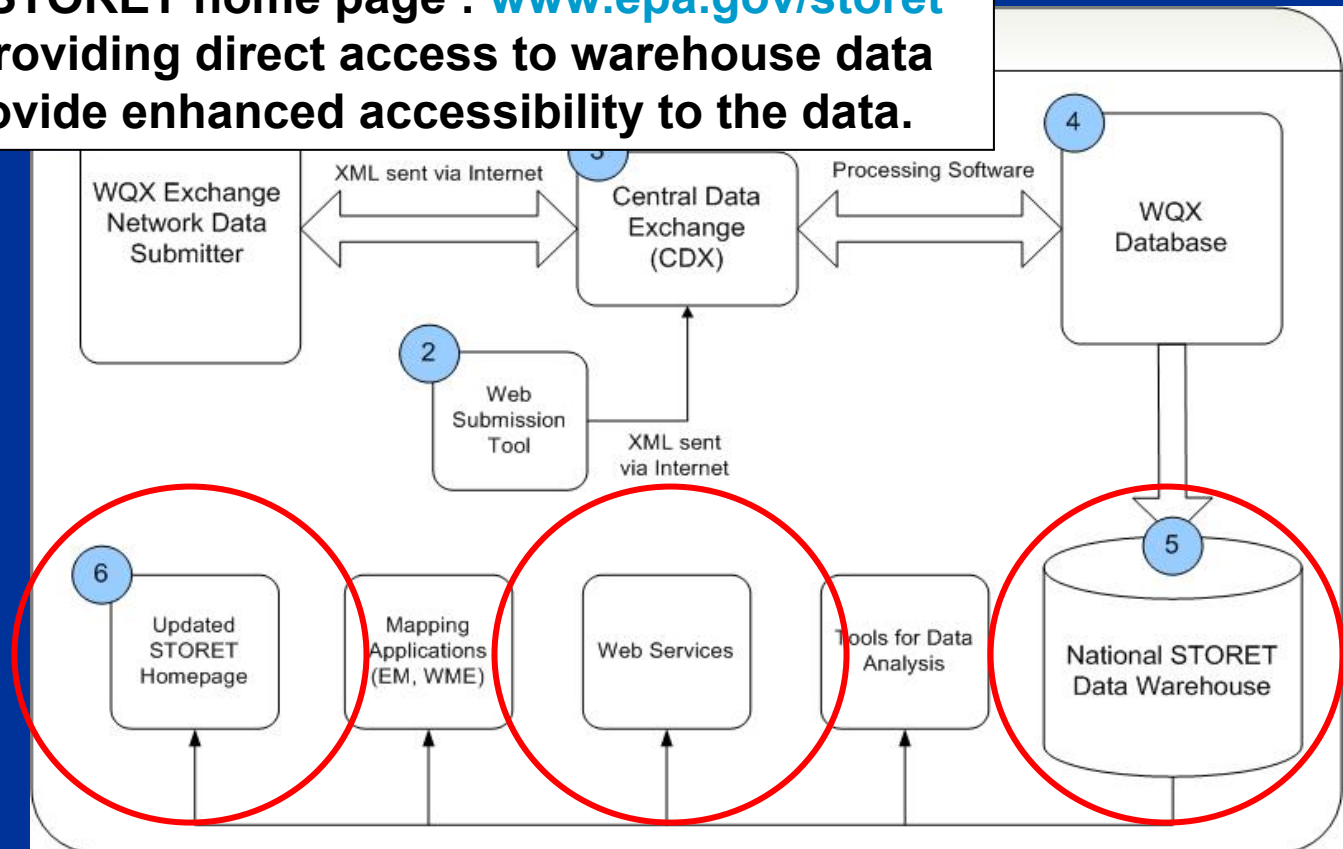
STORET home page : www.epa.gov/storet
roviding direct access to warehouse data
ovide enhanced accessibility to the data.

WQX Exchange Network Data Submitter

XML sent via Internet

3

Central Data Exchange (CDX)

Processing Software

4

WQX Database

2

Web Submission Tool

XML sent via Internet

6

Updated STORET Homepage

Mapping Applications (EM, WME)

Web Services

Tools for Data Analysis

5

National STORET Data Warehouse